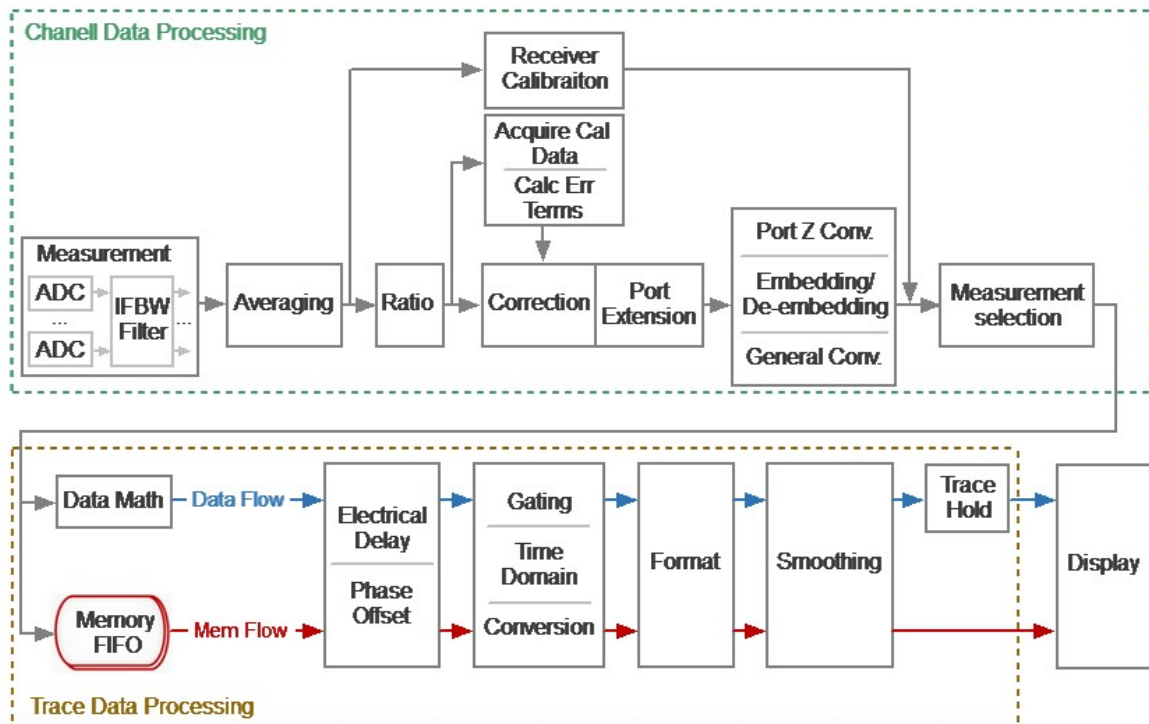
Chanell Data Processing

Receiver Calibraiton

Acquire Cal Data

Calc Err Terms

Measurement

ADC

...

ADC

IFBW Filter

...

Averaging

Ratio

Correction

Port Extension

Port Z Conv.

Embedding/ De-embedding

General Conv.

Measurement selection

Data Math

Data Flow

Memory FIFO

Mem Flow

Electrical Delay

Phase Offset

Gating

Time Domain

Conversion

Format

Smoothing

Trace Hold

Display

Trace Data Processing